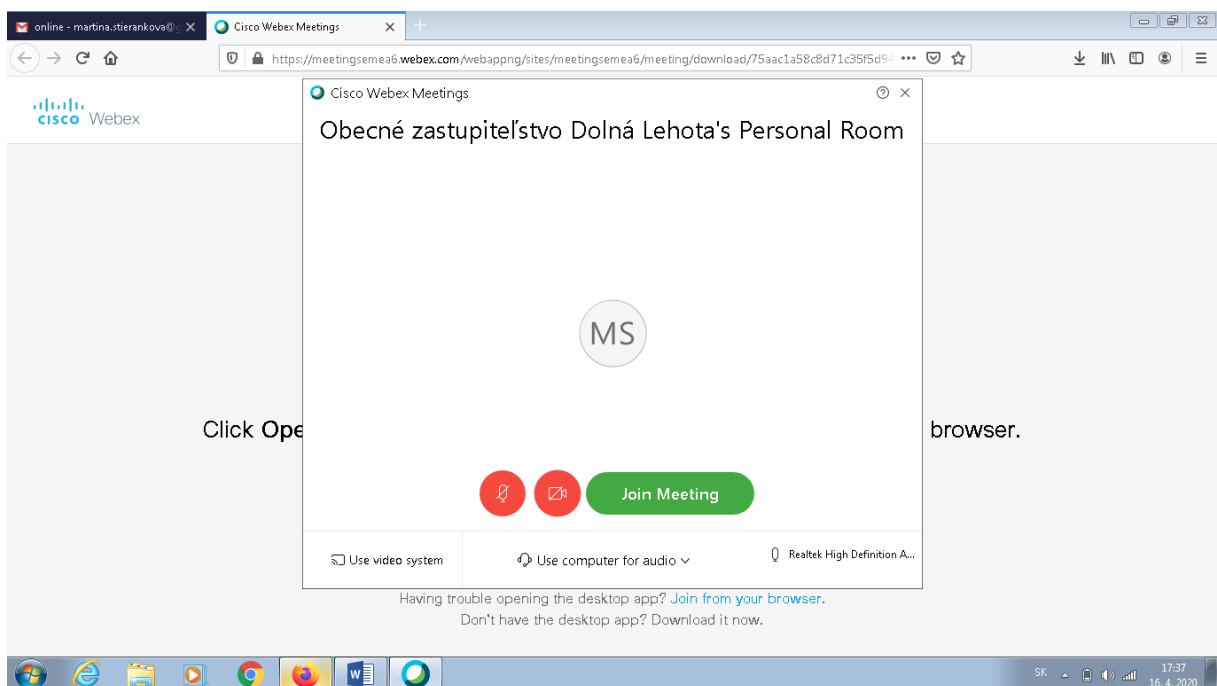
online - martina.stierankova@

Cisco Webex Meetings

https://meetingsemea6.webex.com/webappng/sites/meetingsemea6/meeting/download/75aac1a58c8d71c35f5d9

cisco Webex

Cisco Webex Meetings

Obecné zastupiteľstvo Dolná Lehota's Personal Room

MS

Click Ope

browser.

Join Meeting

Use video system

Use computer for audio

Realtek High Definition A...

Having trouble opening the desktop app? Join from your browser.

Don't have the desktop app? Download it now.

SK

17:37

16. 4. 2020